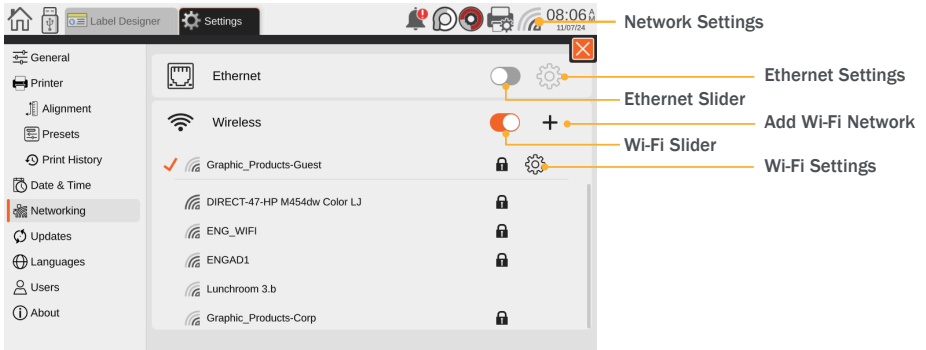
Label Designer
Settings
08:06 AM
11/07/24
Network Settings

General
Printer
Alignment
Presets
Print History
Date & Time
Networking
Updates
Languages
Users
About

Ethernet
Ethernet Settings
Ethernet Slider
Wireless
Add Wi-Fi Network
Wi-Fi Slider
Graphic_Products-Guest
Wi-Fi Settings
DIRECT-47-HP M454dw Color LJ
ENG_WIFI
ENGAD1
Lunchroom 3.b
Graphic_Products-Corp